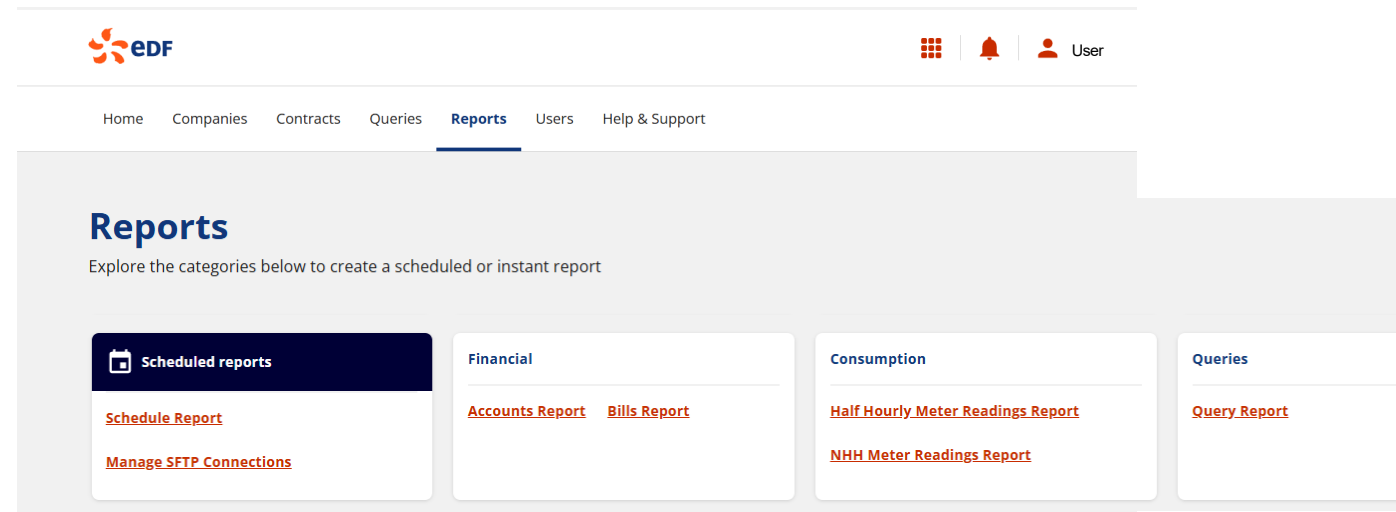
eDF

User

Home Companies Contracts Queries Reports Users Help & Support

Reports

Explore the categories below to create a scheduled or instant report

Scheduled reports

Schedule Report

Manage SFTP Connections

Financial

Accounts Report Bills Report

Consumption

Half Hourly Meter Readings Report

NHH Meter Readings Report

Queries

Query Report